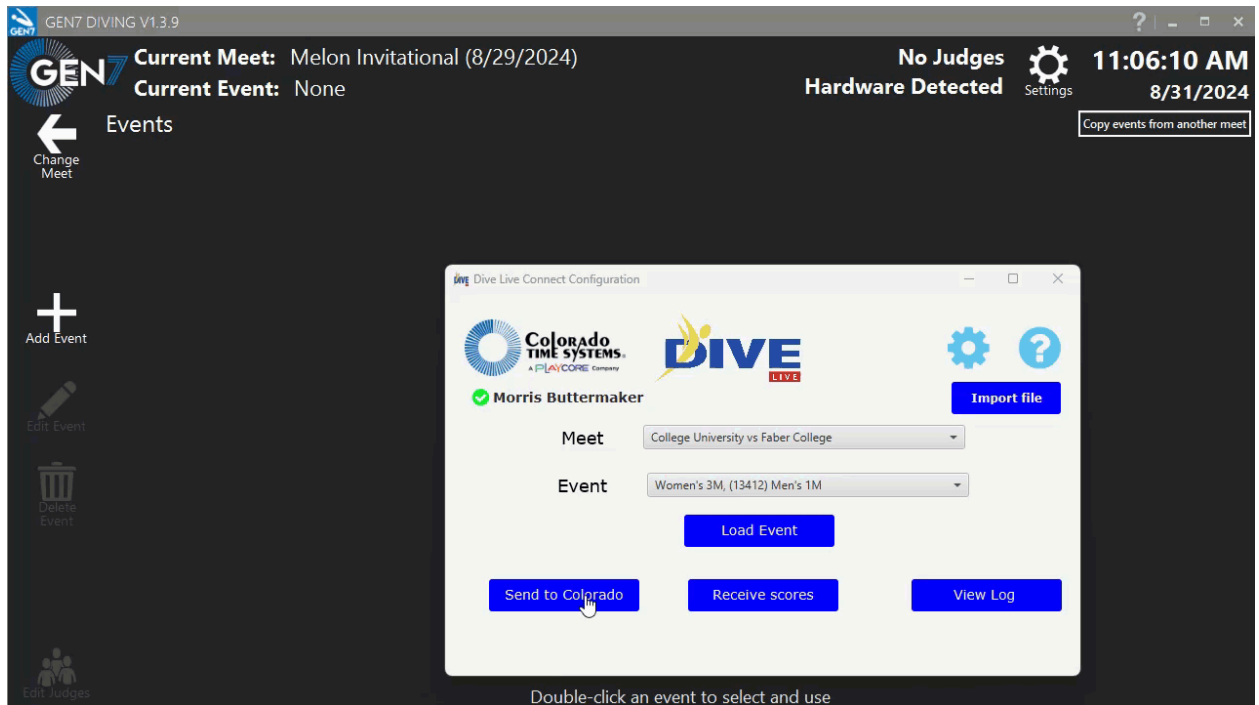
GEN7 DIVING V1.3.9

GEN7

Current Meet: Melon Invitational (8/29/2024)
Current Event: None

No Judges
Hardware Detected

Settings

11:06:10 AM
8/31/2024

Copy events from another meet

Change Meet

Events

Add Event

Edit Event

Delete Event

Edit Judges

Dive Live Connect Configuration

Colorado TIME SYSTEMS. A PLAYCORE Company

DIVE LIVE

Morris Buttermaker

Import file

Meet College University vs Faber College

Event Women's 3M, (13412) Men's 1M

Load Event

Send to Colorado

Receive scores

View Log

Double-click an event to select and use